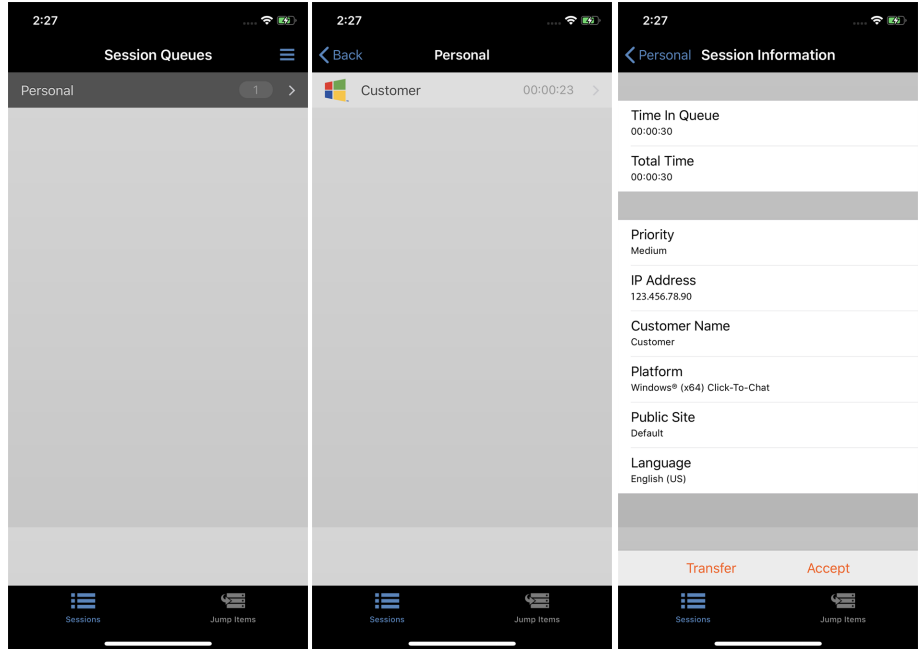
2:27

Session Queues

Personal 1

Sessions Jump Items

2:27

Back Personal

Customer 00:00:23

Sessions Jump Items

2:27

Personal Session Information

Time In Queue
00:00:30

Total Time
00:00:30

Priority
Medium

IP Address
123.456.78.90

Customer Name
Customer

Platform
Windows® (x64) Click-To-Chat

Public Site
Default

Language
English (US)

Transfer Accept

Sessions Jump Items